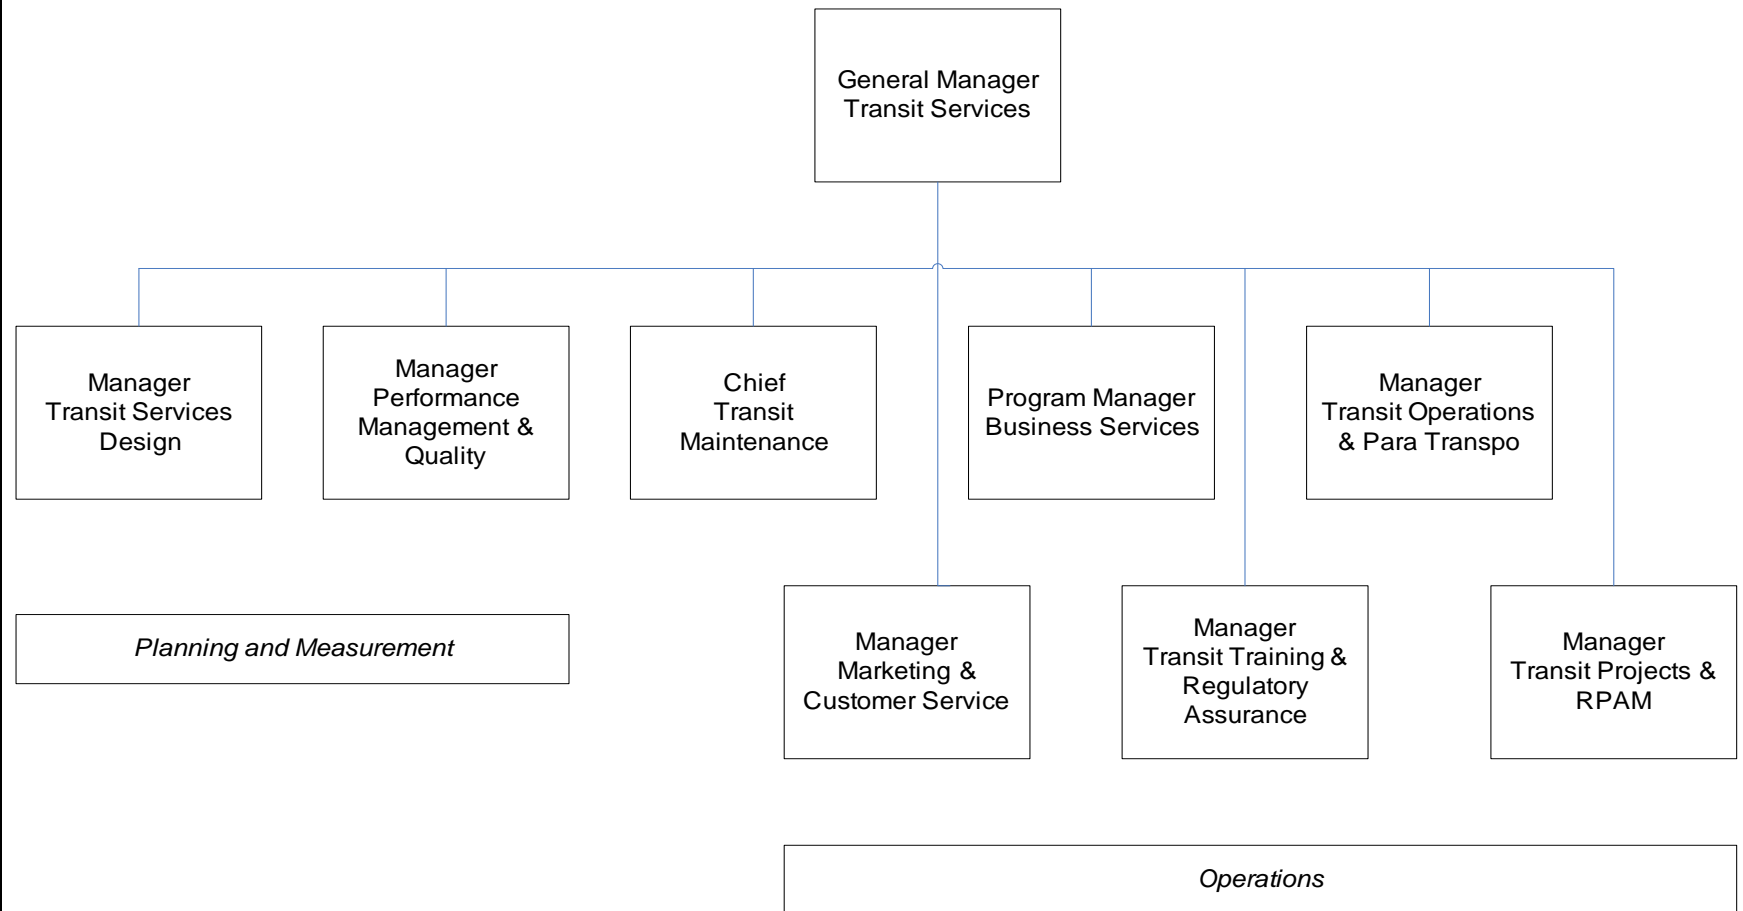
General Manager
Transit Services

Manager
Transit Services
Design

Manager
Performance
Management &
Quality

Chief
Transit
Maintenance

Program Manager
Business Services

Manager
Transit Operations
& Para Transpo

Planning and Measurement

Manager
Marketing &
Customer Service

Manager
Transit Training &
Regulatory
Assurance

Manager
Transit Projects &
RPAM

Operations